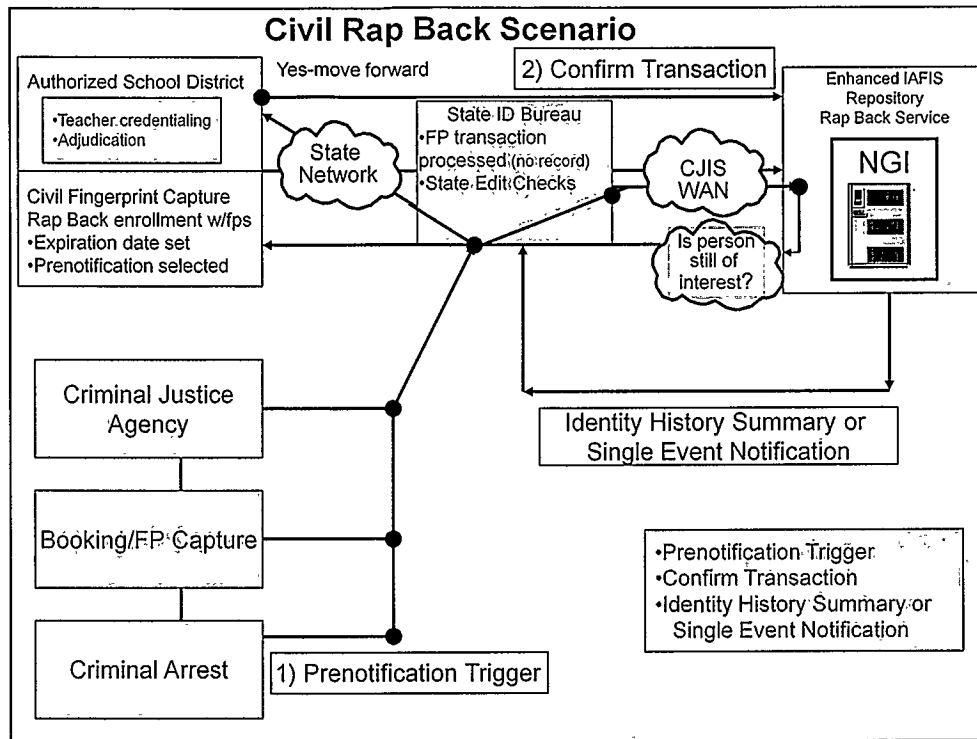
Civil Rap Back Scenario

Authorized School District

•Teacher credentialing
•Adjudication

Yes-move forward

2) Confirm Transaction

Enhanced IAFIS Repository Rap Back Service

NGI

State Network

State ID Bureau
•FP transaction processed (no record)
•State Edit Checks

CJIS WAN

Civil Fingerprint Capture Rap Back enrollment w/fps
•Expiration date set
•Prenotification selected

Is person still of interest?

Criminal Justice Agency

Identity History Summary or Single Event Notification

Booking/FP Capture

•Prenotification Trigger
•Confirm Transaction
•Identity History Summary or Single Event Notification

Criminal Arrest

1) Prenotification Trigger